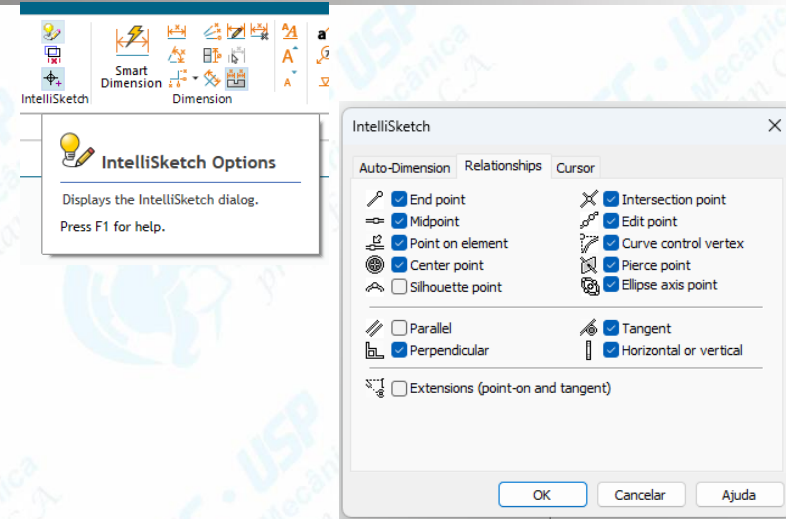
IntelliSketch

Smart Dimension

Dimension

IntelliSketch Options

Displays the IntelliSketch dialog.

Press F1 for help.

IntelliSketch

Auto-Dimension | Relationships | Cursor

End point
Midpoint
Point on element
Center point
Silhouette point

Intersection point
Edit point
Curve control vertex
Pierce point
Ellipse axis point

Parallel
Perpendicular

Tangent
Horizontal or vertical

Extensions (point-on and tangent)

OK | Cancelar | Ajuda